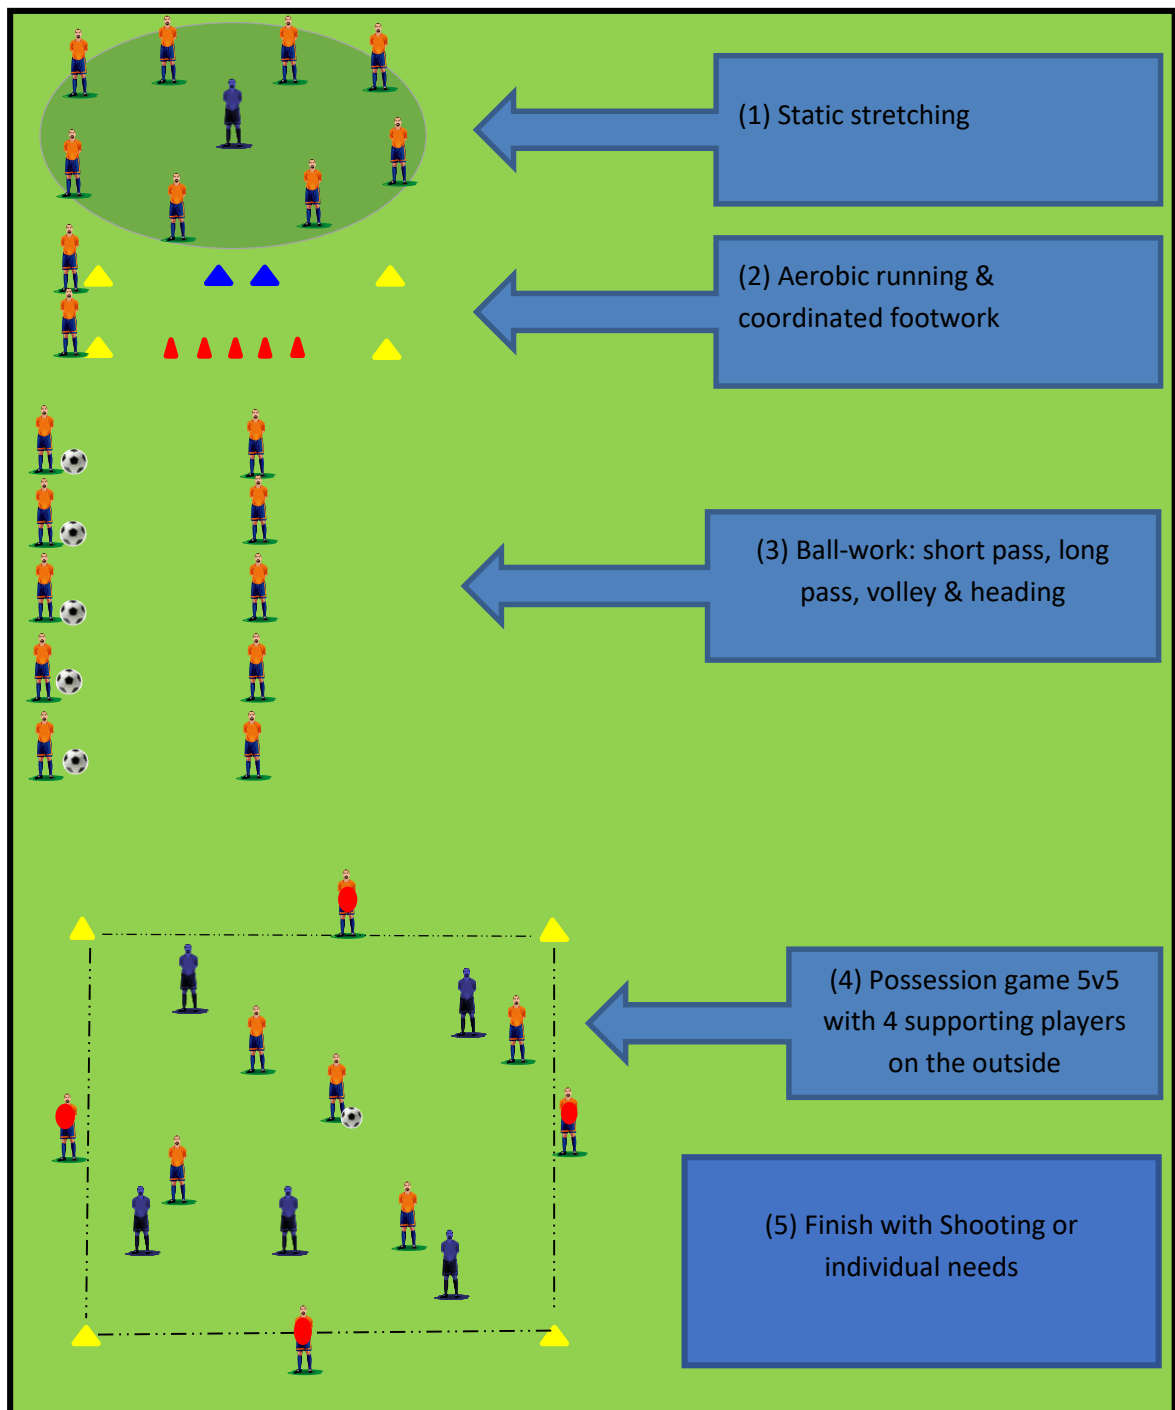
(1) Static stretching

(2) Aerobic running & coordinated footwork

(3) Ball-work: short pass, long pass, volley & heading

(4) Possession game 5v5 with 4 supporting players on the outside

(5) Finish with Shooting or individual needs